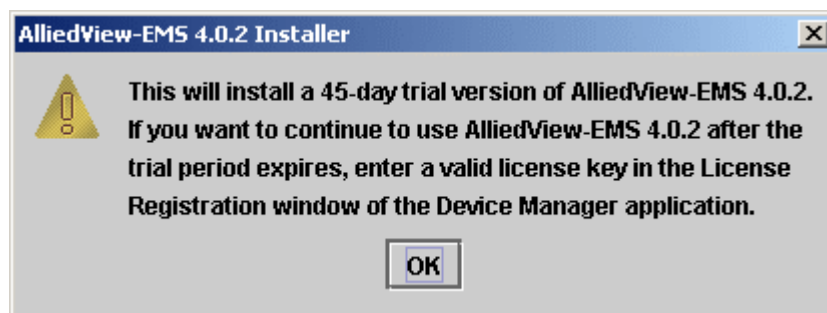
AlliedView-EMS 4.0.2 Installer

This will install a 45-day trial version of AlliedView-EMS 4.0.2. If you want to continue to use AlliedView-EMS 4.0.2 after the trial period expires, enter a valid license key in the License Registration window of the Device Manager application.

OK